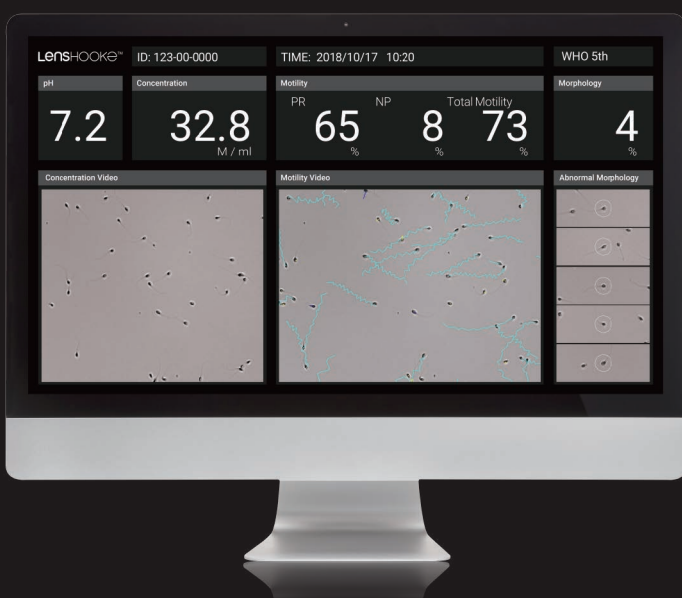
LENSHOOKE™ ID: 123-00-0000 TIME: 2018/10/17 10:20 WHO 5th

pH
7.2

Concentration
32.8
M / ml

Motility
PR
65
%
NP
8
%
Total Motility
73
%

Morphology
4
%

Concentration Video

Motility Video

Abnormal Morphology